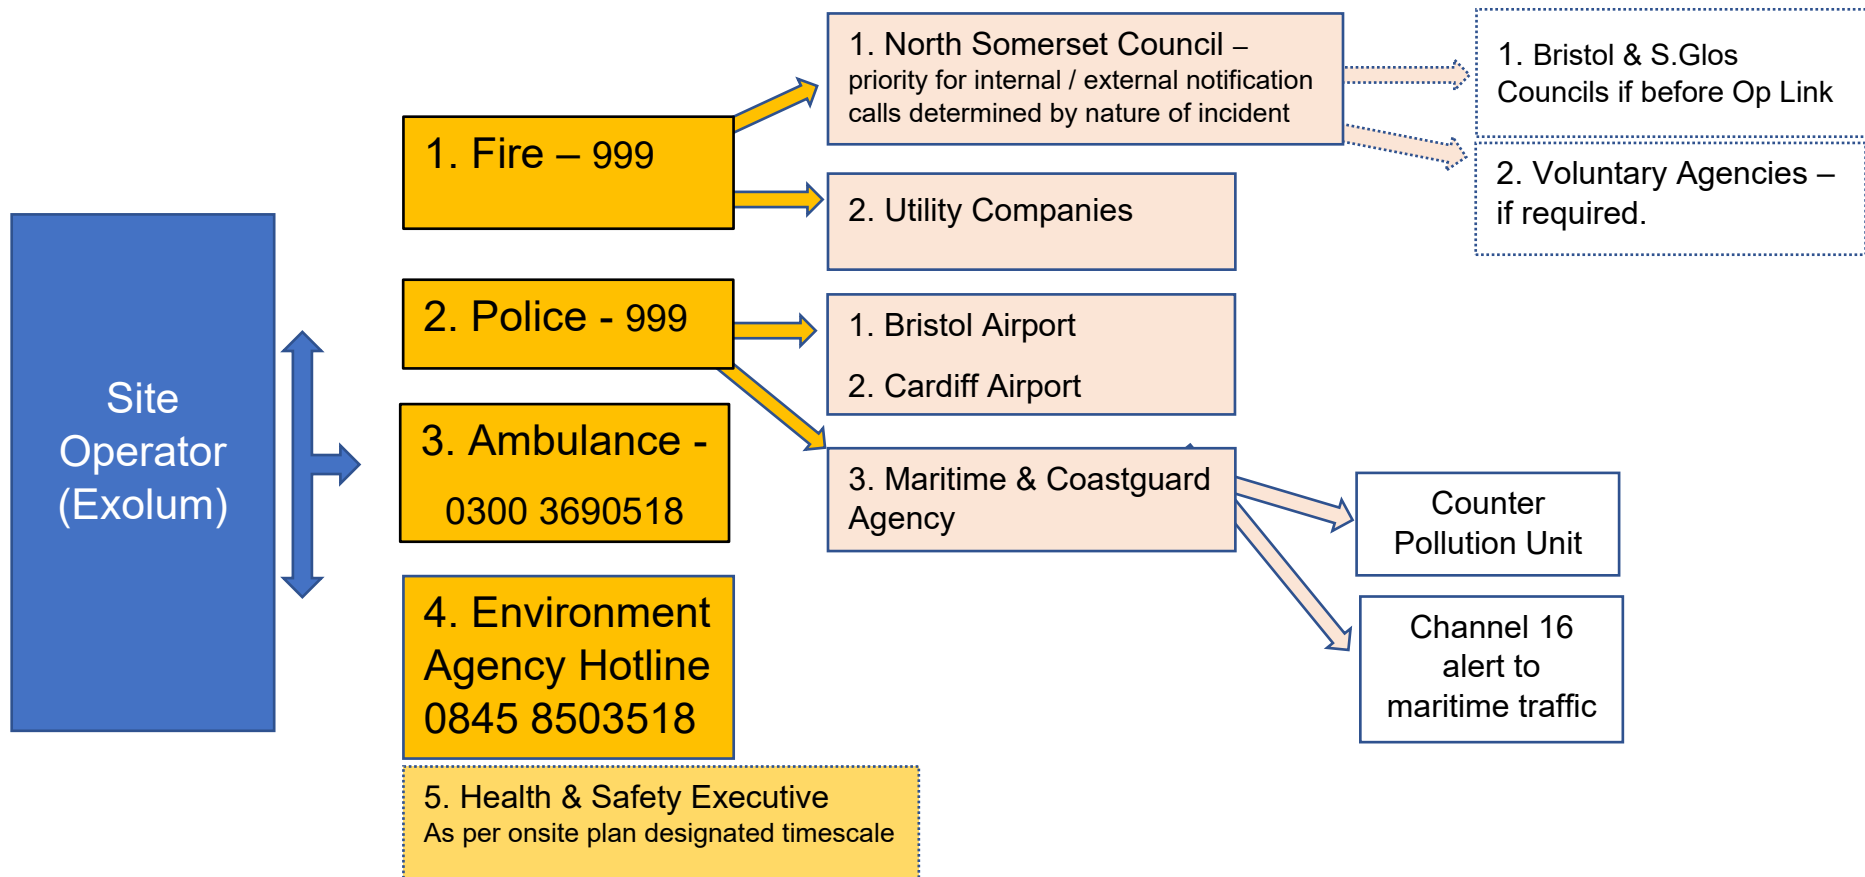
Site Operator (Exolum)

1. Fire – 999

2. Police - 999

3. Ambulance - 0300 3690518

4. Environment Agency Hotline 0845 8503518

5. Health & Safety Executive
As per onsite plan designated timescale

1. North Somerset Council – priority for internal / external notification calls determined by nature of incident

2. Utility Companies

1. Bristol Airport
2. Cardiff Airport

3. Maritime & Coastguard Agency

1. Bristol & S.Glos Councils if before Op Link

2. Voluntary Agencies – if required.

Counter Pollution Unit

Channel 16 alert to maritime traffic